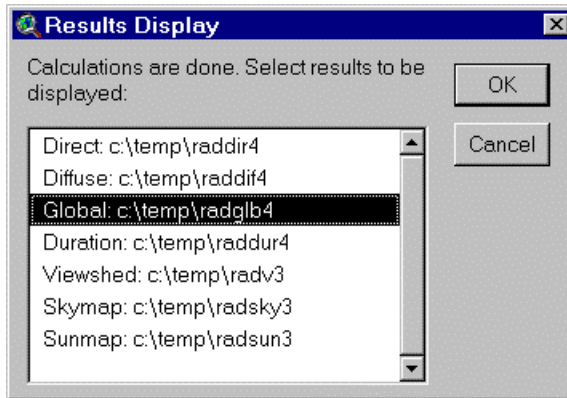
Results Display

Calculations are done. Select results to be displayed:

OK

Cancel

Direct: c:\temp\raddir4
Diffuse: c:\temp\raddif4
Global: c:\temp\radglb4
Duration: c:\temp\raddur4
Viewshed: c:\temp\radv3
Skymap: c:\temp\radsky3
Sunmap: c:\temp\radsun3